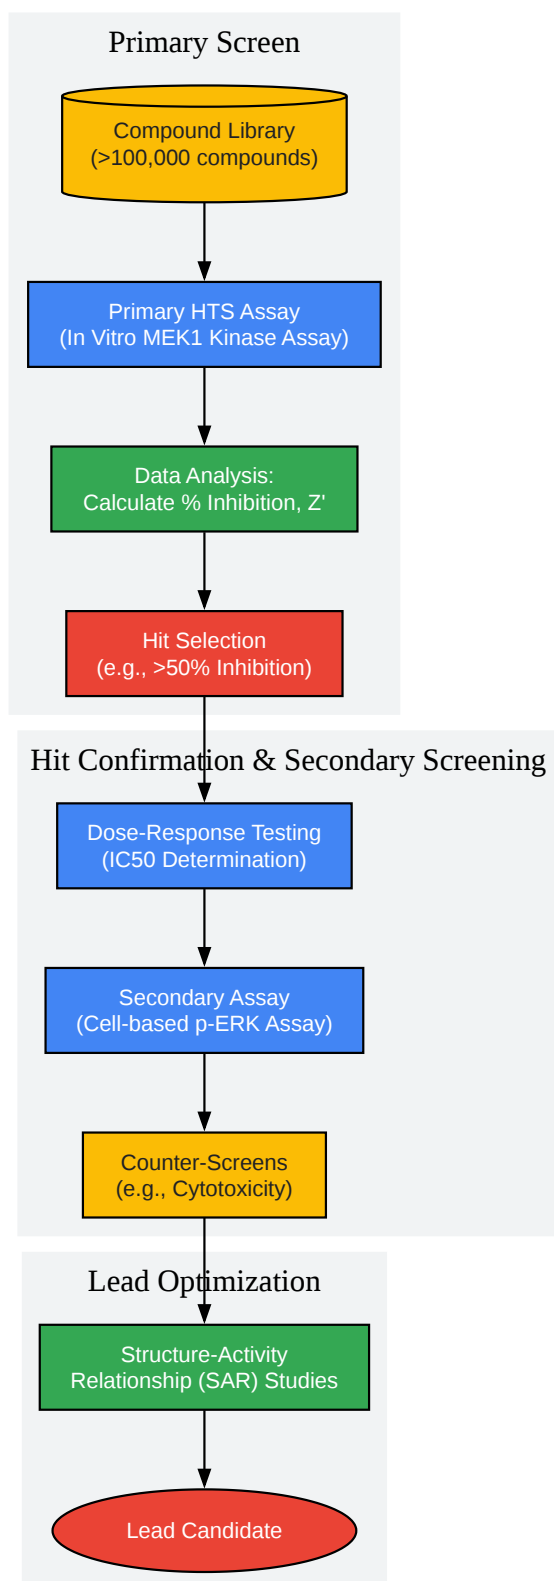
Primary Screen

Compound Library
(>100,000 compounds)

Primary HTS Assay
(In Vitro MEK1 Kinase Assay)

Data Analysis:
Calculate % Inhibition, Z'

Hit Selection
(e.g., >50% Inhibition)

Hit Confirmation & Secondary Screening

Dose-Response Testing
(IC50 Determination)

Secondary Assay
(Cell-based p-ERK Assay)

Counter-Screens
(e.g., Cytotoxicity)

Lead Optimization

Structure-Activity
Relationship (SAR) Studies

Lead Candidate